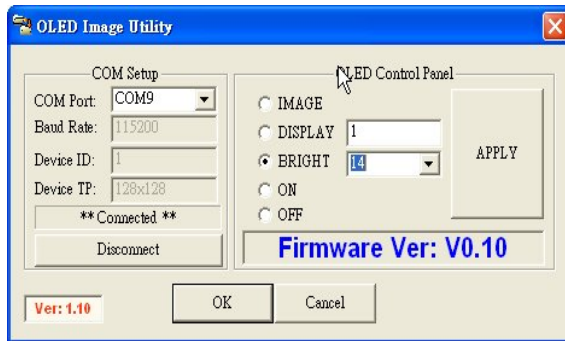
OLED Image Utility

COM Setup
COM Port: COM9
Baud Rate: 115200
Device ID: 1
Device TP: 128x128
** Connected **
Disconnect

OLED Control Panel
IMAGE
DISPLAY 1
BRIGHT 14
ON
OFF
APPLY
Firmware Ver: V0.10

Ver: 1.10
OK
Cancel